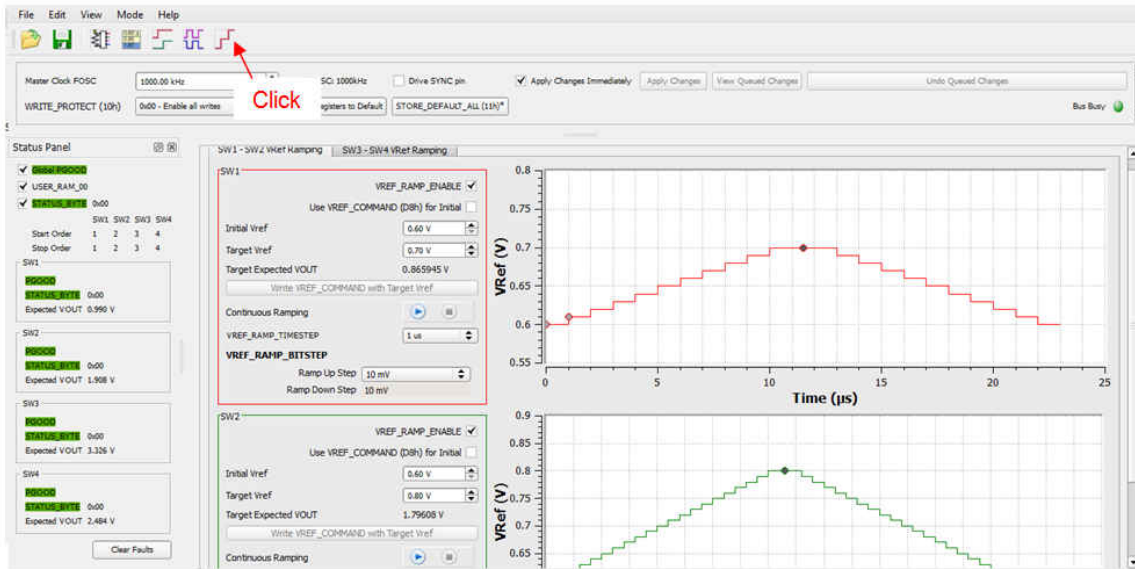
File Edit View Mode Help

Click

Master Clock FOSC 1000.00 kHz
SCI: 1000kHz
Drive SYNC pin
Apply Changes Immediately
Apply Changes
View Queued Changes
Undo Queued Changes
WRITE_PROTECT (10h) 0x00 - Enable all writes
egisters to Default
STORE_DEFAULT_ALL (11h)*
Bus Busy

Status Panel
Global PGOOD
USER_RAM_00
STATUS_BYTE 0x00
SW1 SW2 SW3 SW4
Start Order 1 2 3 4
Stop Order 1 2 3 4
SW1
PGOOD
STATUS_BYTE 0x00
Expected VOUT 0.990 V
SW2
PGOOD
STATUS_BYTE 0x00
Expected VOUT 1.908 V
SW3
PGOOD
STATUS_BYTE 0x00
Expected VOUT 3.326 V
SW4
PGOOD
STATUS_BYTE 0x00
Expected VOUT 2.484 V
Clear Faults

SW1 - SW2 VRef Ramping
SW3 - SW4 VRef Ramping

SW1
VREF_RAMP_ENABLE
Use VREF_COMMAND (D8h) for Initial
Initial Vref 0.60 V
Target Vref 0.70 V
Target Expected VOUT 0.865945 V
Write VREF_COMMAND with Target Vref
Continuous Ramping
VREF_RAMP_TIMESTEP 1 us
VREF_RAMP_BITSTEP
Ramp Up Step 10 mV
Ramp Down Step 10 mV

0.8
0.75
0.7
0.65
0.6
0.55
VRef (V)
0 5 10 15 20 25
Time (µs)

SW2
VREF_RAMP_ENABLE
Use VREF_COMMAND (D8h) for Initial
Initial Vref 0.60 V
Target Vref 0.80 V
Target Expected VOUT 1.79608 V
Write VREF_COMMAND with Target Vref
Continuous Ramping

0.9
0.85
0.8
0.75
0.7
0.65
VRef (V)